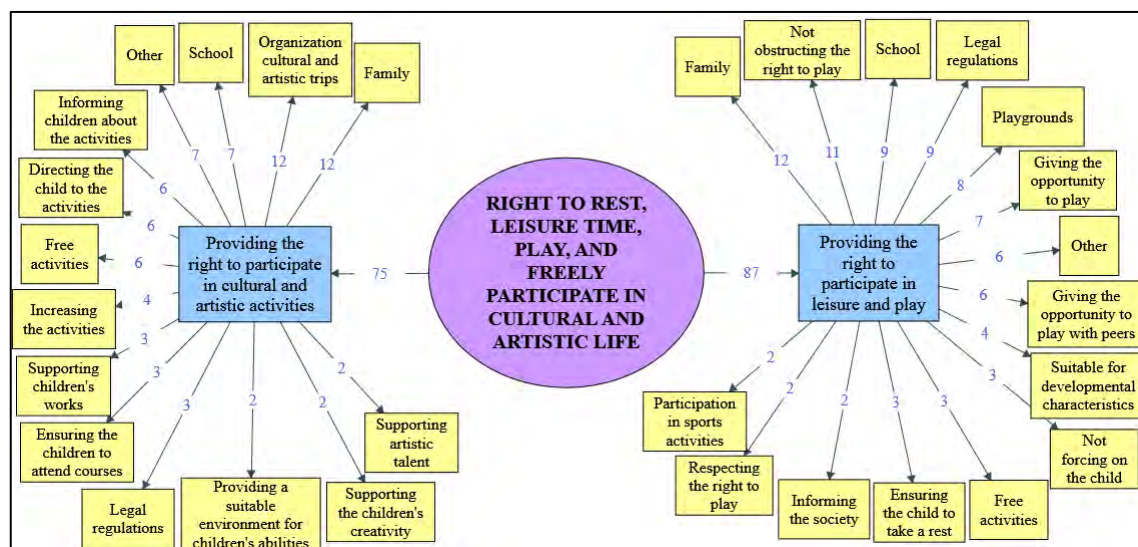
RIGHT TO REST, LEISURE TIME, PLAY, AND FREELY PARTICIPATE IN CULTURAL AND ARTISTIC LIFE

75

Providing the right to participate in cultural and artistic activities

Other
7
School
7
Organization cultural and artistic trips
12
Family
12
Informing children about the activities
6
Directing the child to the activities
6
Free activities
6
Increasing the activities
4
Supporting children's works
3
Ensuring the children to attend courses
3
Legal regulations
3
Providing a suitable environment for children's abilities
2
Supporting the children's creativity
2
Supporting artistic talent
2

87

Providing the right to participate in leisure and play

Family
12
Not obstructing the right to play
11
School
9
Legal regulations
9
Playgrounds
8
Giving the opportunity to play
7
Other
6
Giving the opportunity to play with peers
6
Suitable for developmental characteristics
4
Not forcing on the child
3
Free activities
3
Ensuring the child to take a rest
3
Informing the society
2
Respecting the right to play
2
Participation in sports activities
2